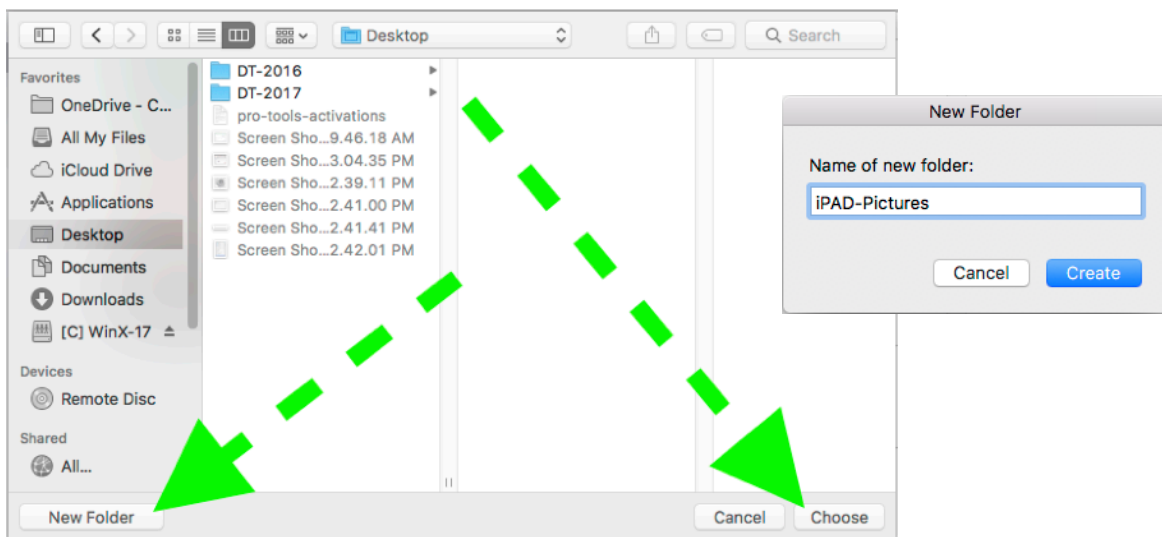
Desktop

Search

Favorites
OneDrive - C...
All My Files
iCloud Drive
Applications
Desktop
Documents
Downloads
[C] WinX-17
Devices
Remote Disc
Shared
All...

DT-2016
DT-2017
pro-tools-activations
Screen Sho...9.46.18 AM
Screen Sho...3.04.35 PM
Screen Sho...2.39.11 PM
Screen Sho...2.41.00 PM
Screen Sho...2.41.41 PM
Screen Sho...2.42.01 PM

New Folder
Name of new folder:
iPAD-Pictures
Cancel
Create

New Folder
Cancel
Choose